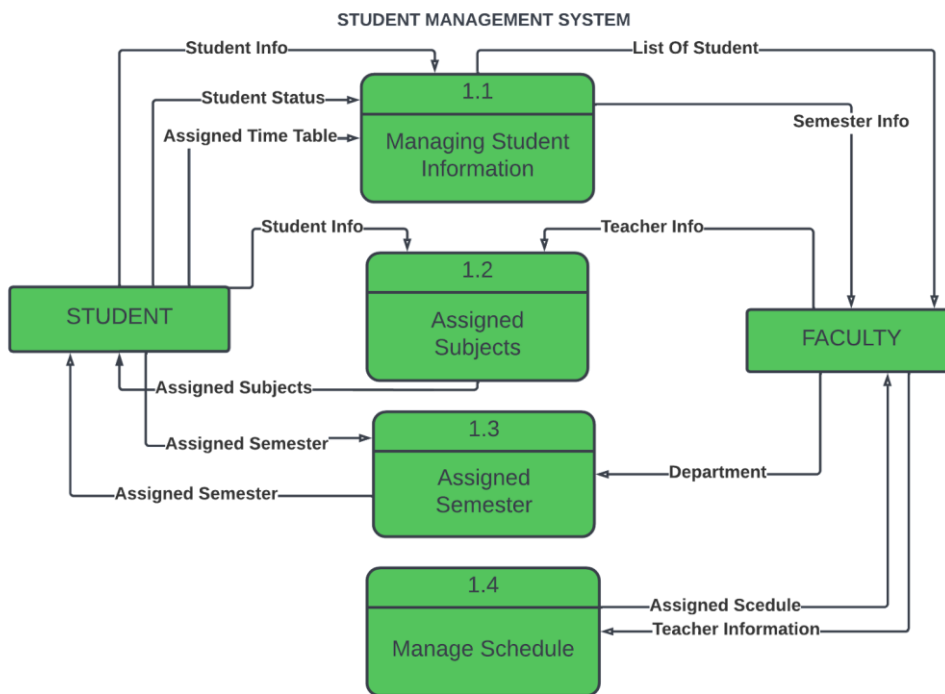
STUDENT MANAGEMENT SYSTEM

Student Info

List Of Student

1.1

Managing Student Information

Student Status

Assigned Time Table

Semester Info

Student Info

Teacher Info

1.2

Assigned Subjects

STUDENT

FACULTY

Assigned Subjects

1.3

Assigned Semester

Assigned Semester

Department

Assigned Semester

1.4

Manage Schedule

Assigned Scedule

Teacher Information